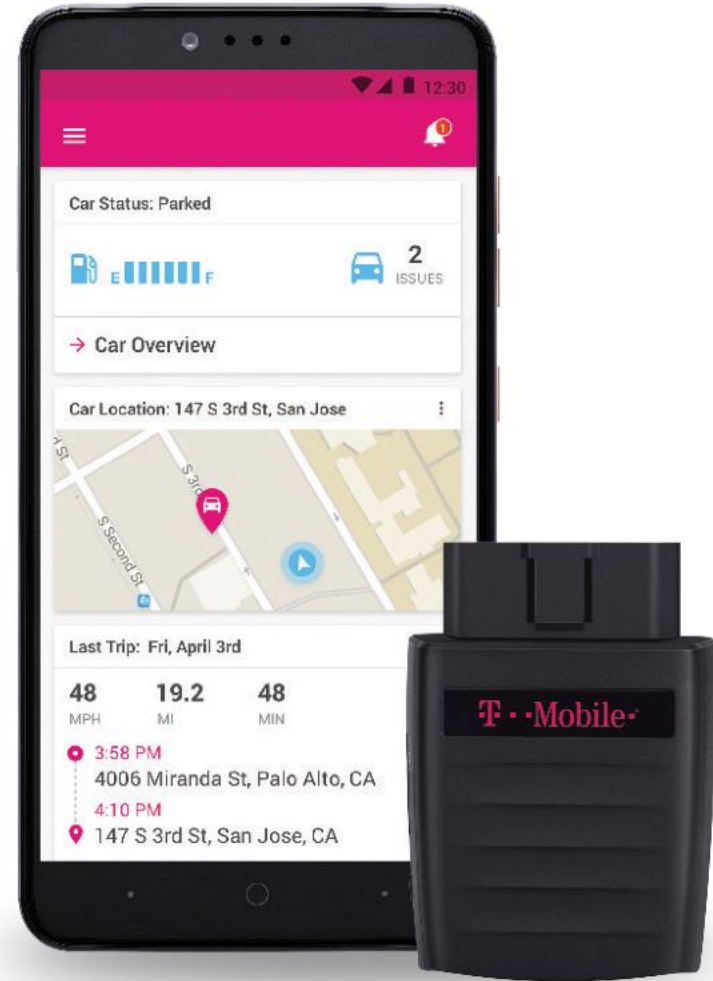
12:30

1

Car Status: Parked

E F

2
ISSUES

→ Car Overview

Car Location: 147 S 3rd St, San Jose

S 3rd

S Second St

Last Trip: Fri, April 3rd

48
MPH

19.2
MI

48
MIN

3:58 PM
4006 Miranda St, Palo Alto, CA

4:10 PM
147 S 3rd St, San Jose, CA

T · ·Mobile·